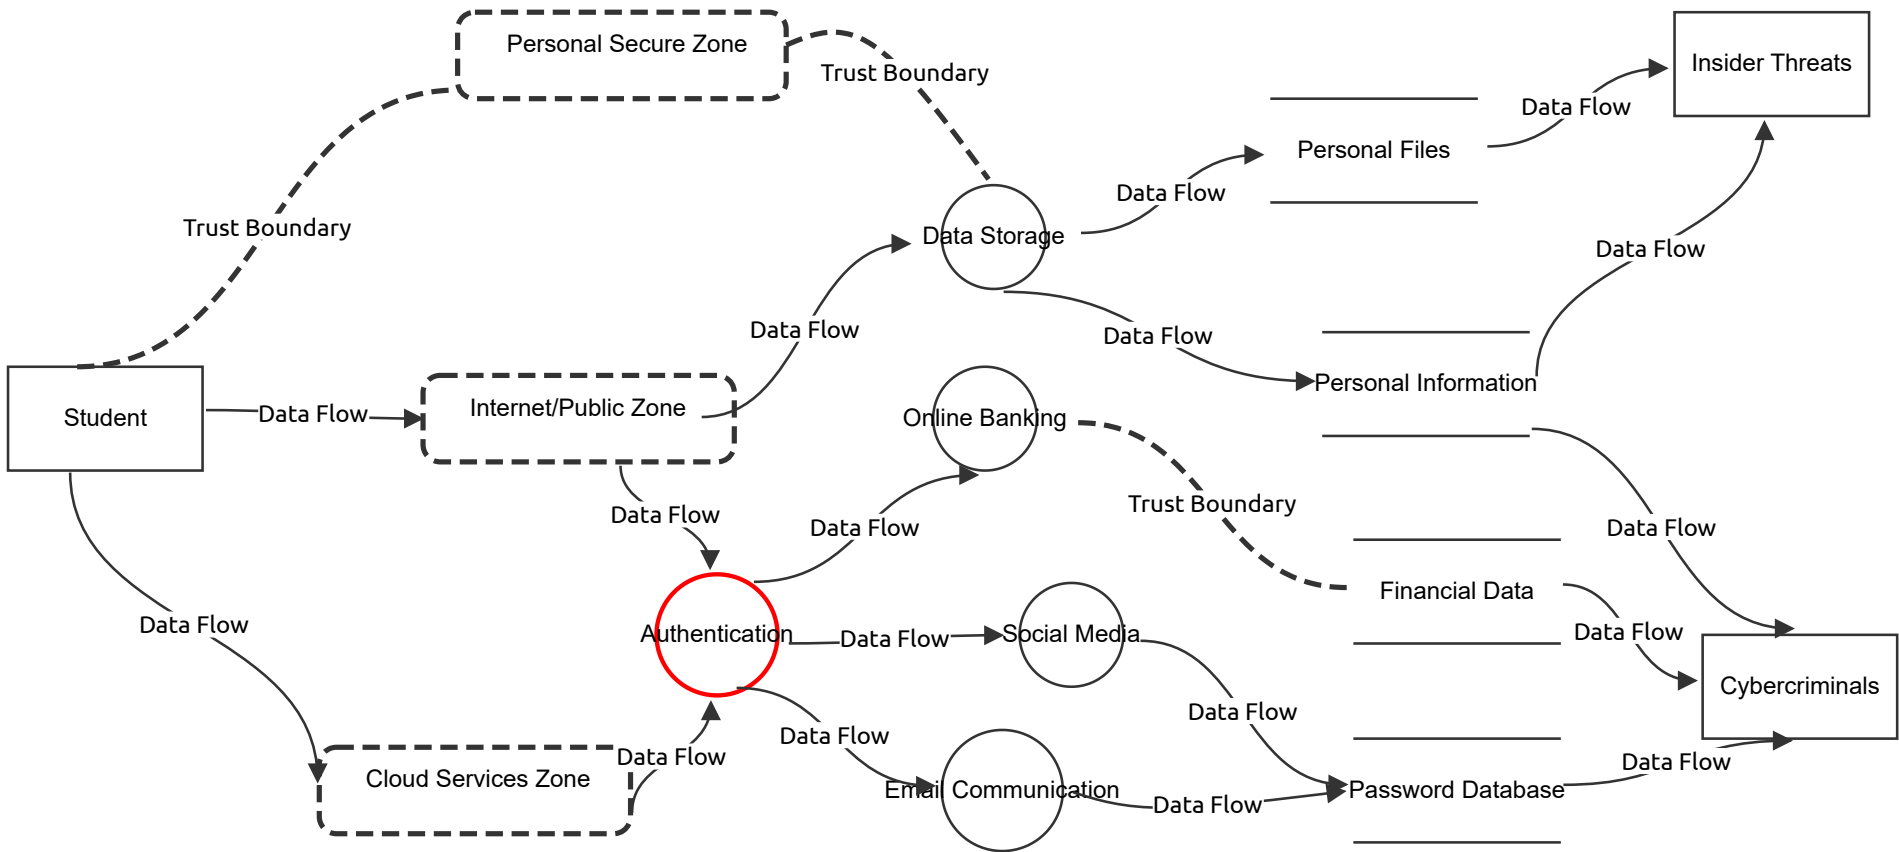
Personal Secure Zone

Trust Boundary

Insider Threats

Data Flow

Personal Files

Data Flow

Trust Boundary

Data Storage

Data Flow

Data Flow

Data Flow

Personal Information

Student

Data Flow

Internet/Public Zone

Online Banking

Data Flow

Trust Boundary

Data Flow

Data Flow

Financial Data

Data Flow

Data Flow

Authentication

Data Flow

Social Media

Cybercriminals

Data Flow

Data Flow

Data Flow

Cloud Services Zone

Email Communication

Data Flow

Password Database

Data Flow